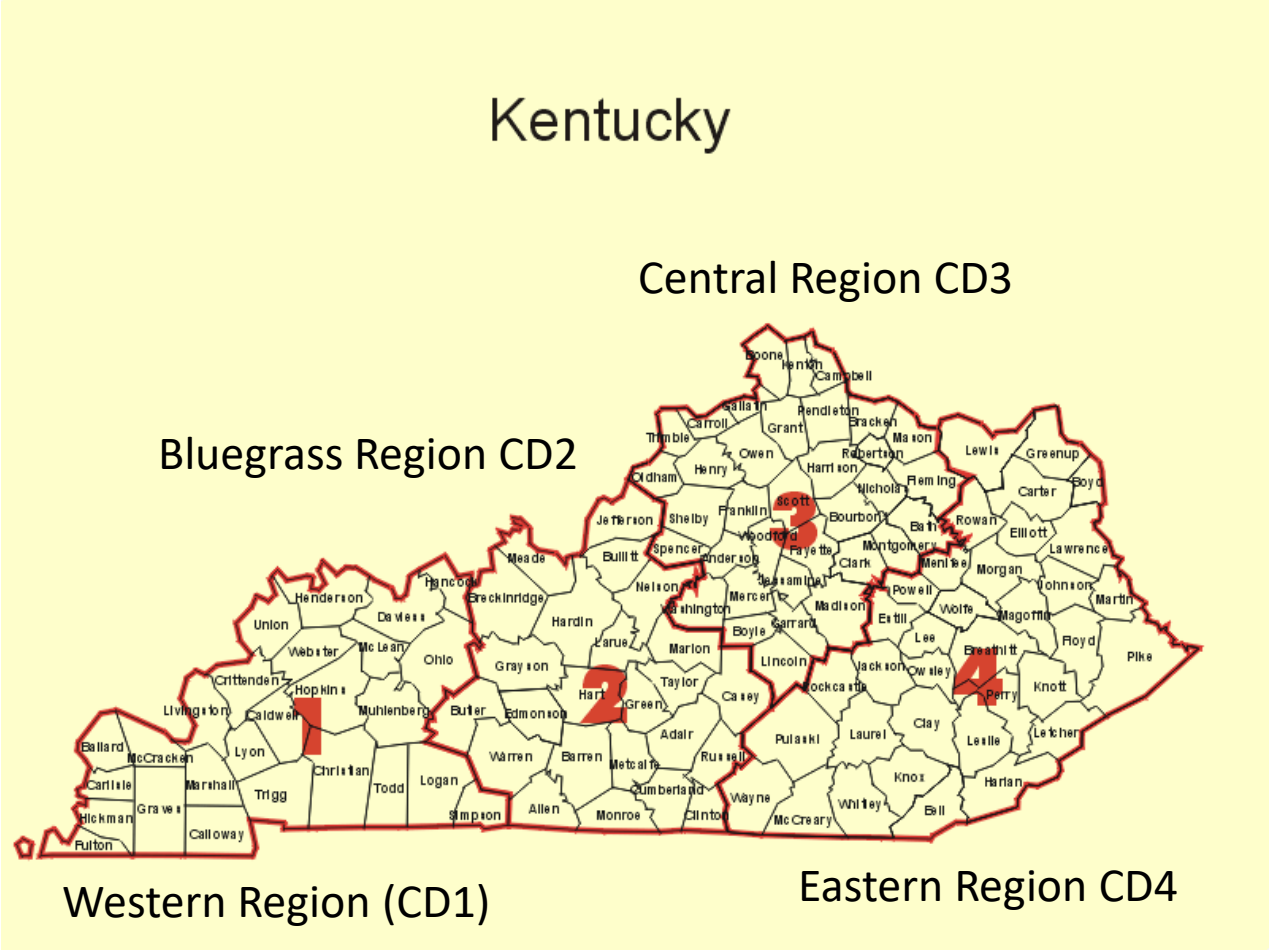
Kentucky

Central Region CD3

Bluegrass Region CD2

Boone
Kenton
Campbell
Gallatin
Carroll
Pendleton
Bracken
Trimble
Grant
Mason
Owen
Robertson
Lewis
Greenup
Henry
Harrison
Oldham
Nicholas
Fleming
Carter
Boyd
Franklin
Scott
Bourbon
Jefferson
Shelby
Bath
Rowan
Elliott
Woodford
Montgomery
Lawrence
Spencer
Fayette
Meade
Bullitt
Anderson
Clark
Menifee
Morgan
Johnson
Hancock
Jessamine
Martin
Nelson
Powell
Henderson
Breckinridge
Mercer
Washington
Madison
Wolfe
Magoffin
Daviess
Hardin
Estill
Union
Webster
McLean
Boyle
Garrard
Floyd
Ohio
Larue
Lee
Pike
Marion
Breathitt
Grayson
Lincoln
Crittenden
Hopkins
Jackson
Owsley
Knott
Hart
Taylor
Casey
Rockcastle
Perry
Livingston
Caldwell
Muhlenberg
Butler
Edmonson
Green
Adair
Pulaski
Laurel
Clay
Leslie
Letcher
Ballard
McCracken
Lyon
Warren
Barren
Metcalfe
Russell
Christian
Carlisle
Marshall
Todd
Logan
Knox
Harlan
Trigg
Cumberland
Wayne
Whitley
Graves
Bell
Hickman
Allen
Monroe
Clinton
McCreary
Simpson
Calloway
Fulton
1
2
3
4

Western Region (CD1)

Eastern Region CD4